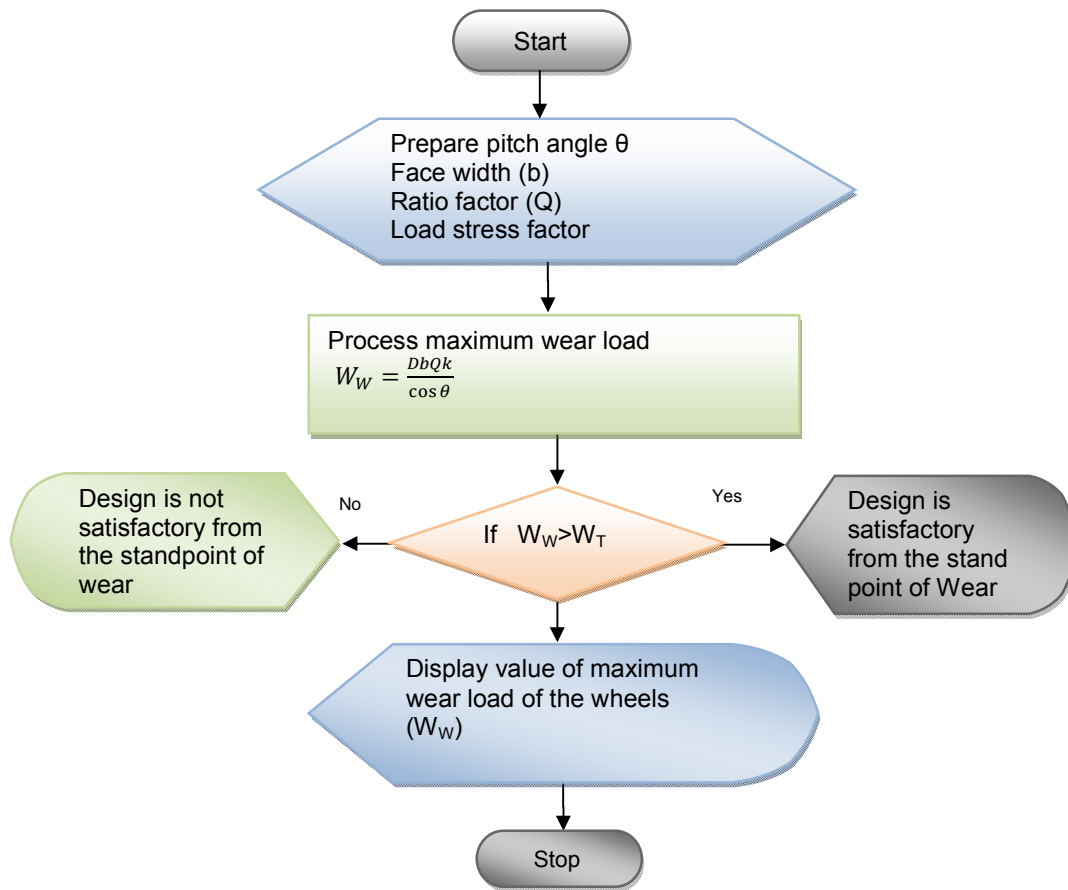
Start

Prepare pitch angle θ
Face width (b)
Ratio factor (Q)
Load stress factor

Process maximum wear load
$W_W = \frac{DbQk}{\cos\theta}$

No

Design is not satisfactory from the standpoint of wear

If $W_W > W_T$

Yes

Design is satisfactory from the stand point of Wear

Display value of maximum wear load of the wheels ($W_W$)

Stop